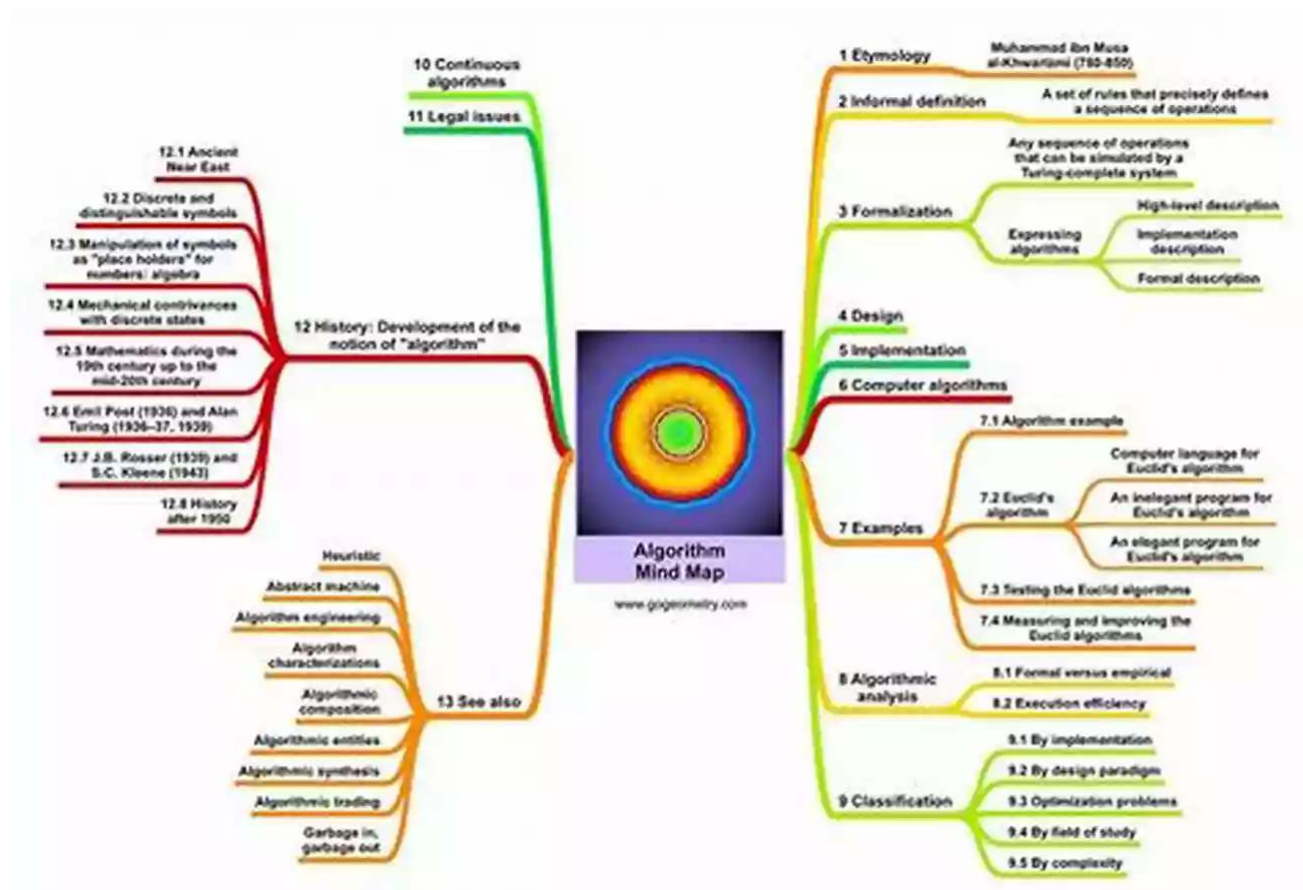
Algorithm Mind Map

www.gogeometry.com

1 Etymology

Muhammad ibn Musa al-Khwarizmi (780-850)

2 Informal definition

A set of rules that precisely defines a sequence of operations

3 Formalization

Any sequence of operations that can be simulated by a Turing-complete system

Expressing algorithms

High-level description

Implementation description

Formal description

4 Design

5 Implementation

6 Computer algorithms

7 Examples

7.1 Algorithm example

7.2 Euclid's algorithm

Computer language for Euclid's algorithm

An inelegant program for Euclid's algorithm

An elegant program for Euclid's algorithm

7.3 Testing the Euclid algorithms

7.4 Measuring and improving the Euclid algorithms

8 Algorithmic analysis

8.1 Formal versus empirical

8.2 Execution efficiency

9 Classification

9.1 By implementation

9.2 By design paradigm

9.3 Optimization problems

9.4 By field of study

9.5 By complexity

10 Continuous algorithms

11 Legal issues

12 History: Development of the notion of "algorithm"

12.1 Ancient Near East

12.2 Discrete and distinguishable symbols

12.3 Manipulation of symbols as "place holders" for numbers: algebra

12.4 Mechanical contrivances with discrete states

12.5 Mathematics during the 19th century up to the mid-20th century

12.6 Emil Post (1936) and Alan Turing (1936–37, 1939)

12.7 J.B. Rosser (1939) and S.C. Kleene (1943)

12.8 History after 1950

13 See also

Heuristic

Abstract machine

Algorithm engineering

Algorithm characterizations

Algorithmic composition

Algorithmic entities

Algorithmic synthesis

Algorithmic trading

Garbage in, garbage out